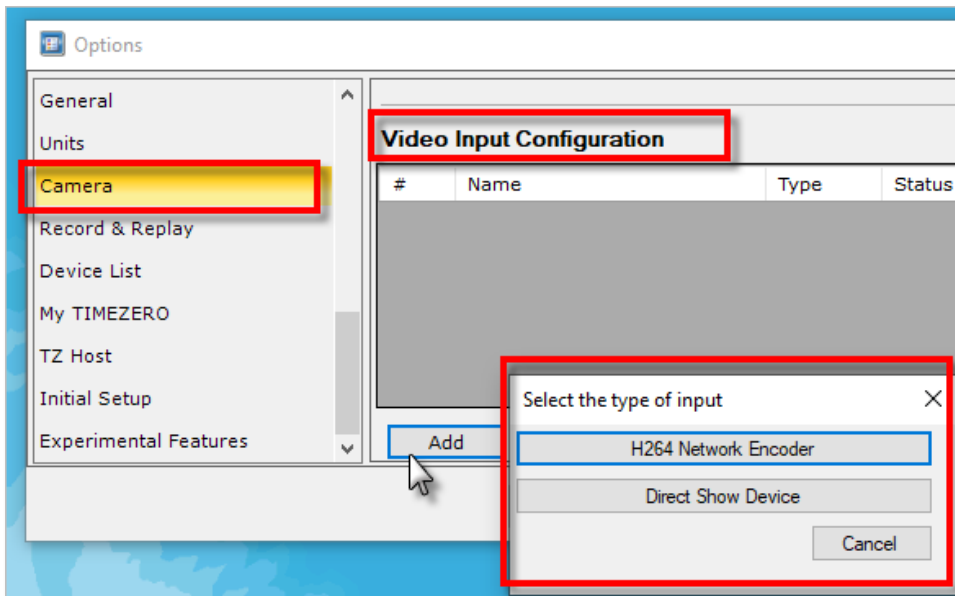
Options

General
Units
Camera
Record & Replay
Device List
My TIMEZERO
TZ Host
Initial Setup
Experimental Features

Video Input Configuration

| # | Name | Type | Status |
|---|---|---|---|

Add

Select the type of input

H264 Network Encoder

Direct Show Device

Cancel